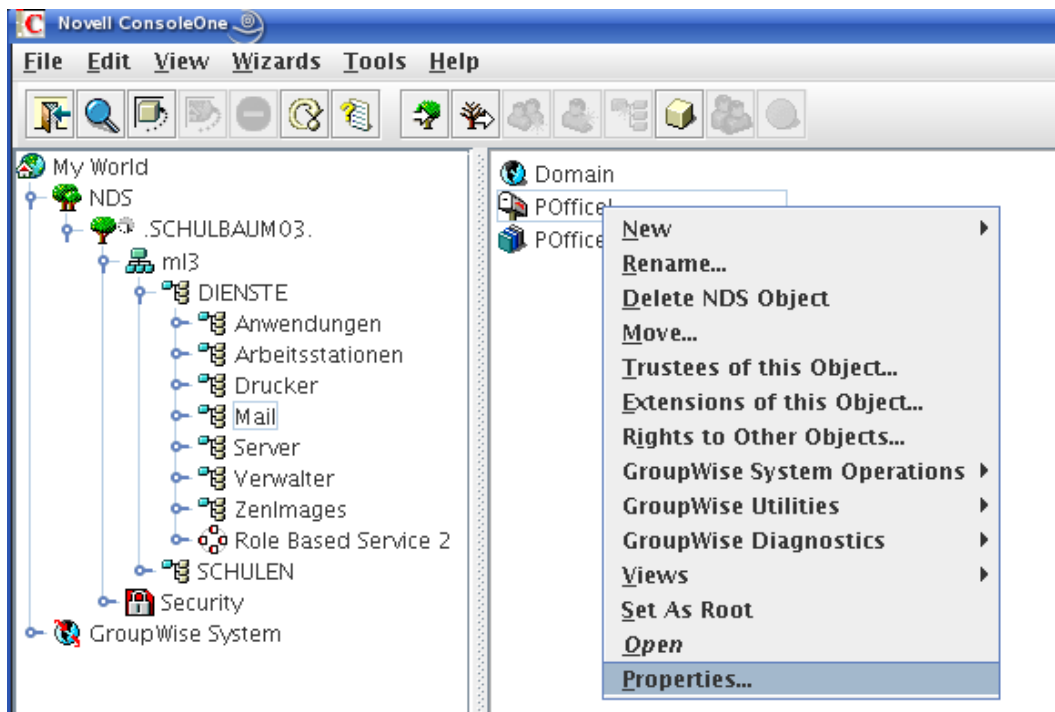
Novell ConsoleOne

File Edit View Wizards Tools Help

My World
NDS
.SCHULBAUM03.
ml3
DIENSTE
Anwendungen
Arbeitsstationen
Drucker
Mail
Server
Verwalter
ZenImages
Role Based Service 2
SCHULEN
Security
GroupWise System

Domain
POffice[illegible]
POffice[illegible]

New
Rename...
Delete NDS Object
Move...
Trustees of this Object...
Extensions of this Object...
Rights to Other Objects...
GroupWise System Operations
GroupWise Utilities
GroupWise Diagnostics
Views
Set As Root
Open
Properties...